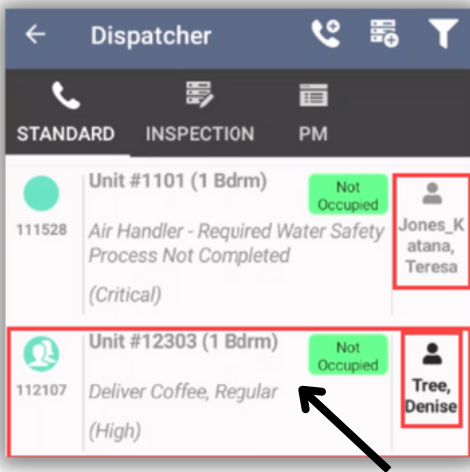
Dispatcher

STANDARD INSPECTION PM

111528
Unit #1101 (1 Bdrm)
Not Occupied
Air Handler - Required Water Safety Process Not Completed
(Critical)
Jones_Katana, Teresa

112107
Unit #12303 (1 Bdrm)
Not Occupied
Deliver Coffee, Regular
(High)
Tree, Denise